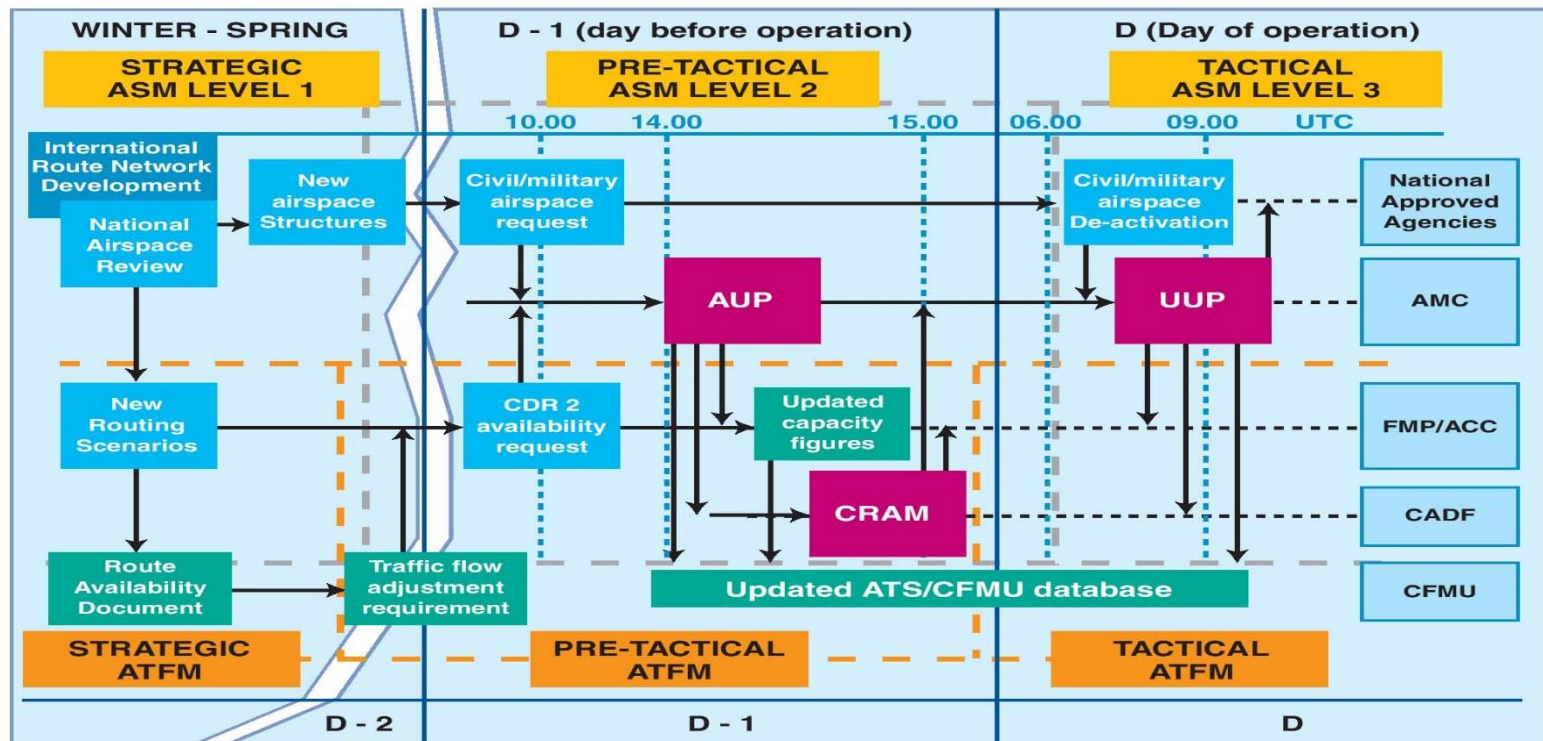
WINTER - SPRING

STRATEGIC ASM LEVEL 1

D - 1 (day before operation)

PRE-TACTICAL ASM LEVEL 2

D (Day of operation)

TACTICAL ASM LEVEL 3

10.00 14.00 15.00 06.00 09.00 UTC

International Route Network Development

National Airspace Review

New airspace Structures

Civil/military airspace request

Civil/military airspace De-activation

National Approved Agencies

AUP

UUP

AMC

New Routing Scenarios

CDR 2 availability request

Updated capacity figures

FMP/ACC

CRAM

CADF

Route Availability Document

Traffic flow adjustment requirement

Updated ATS/CFMU database

CFMU

STRATEGIC ATFM

PRE-TACTICAL ATFM

TACTICAL ATFM

D - 2

D - 1

D